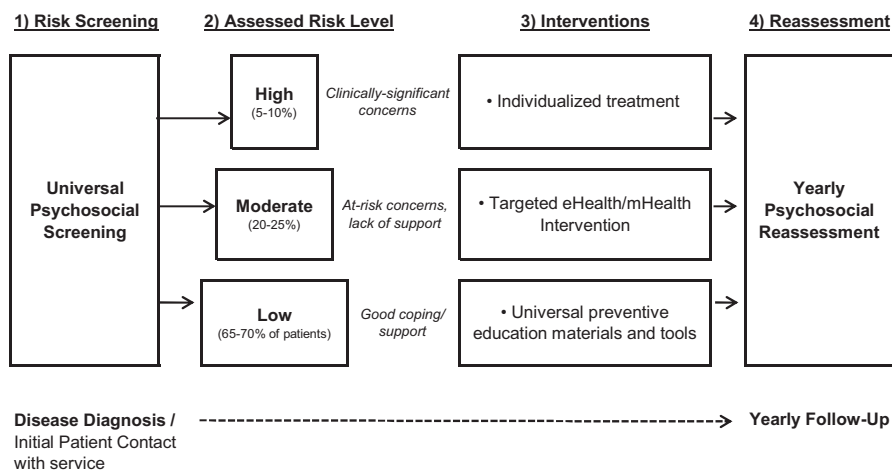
1) Risk Screening

2) Assessed Risk Level

3) Interventions

4) Reassessment

Universal Psychosocial Screening

High
(5-10%)

Clinically-significant concerns

• Individualized treatment

Moderate
(20-25%)

At-risk concerns, lack of support

• Targeted eHealth/mHealth Intervention

Low
(65-70% of patients)

Good coping/ support

• Universal preventive education materials and tools

Yearly Psychosocial Reassessment

Disease Diagnosis / Initial Patient Contact with service

Yearly Follow-Up